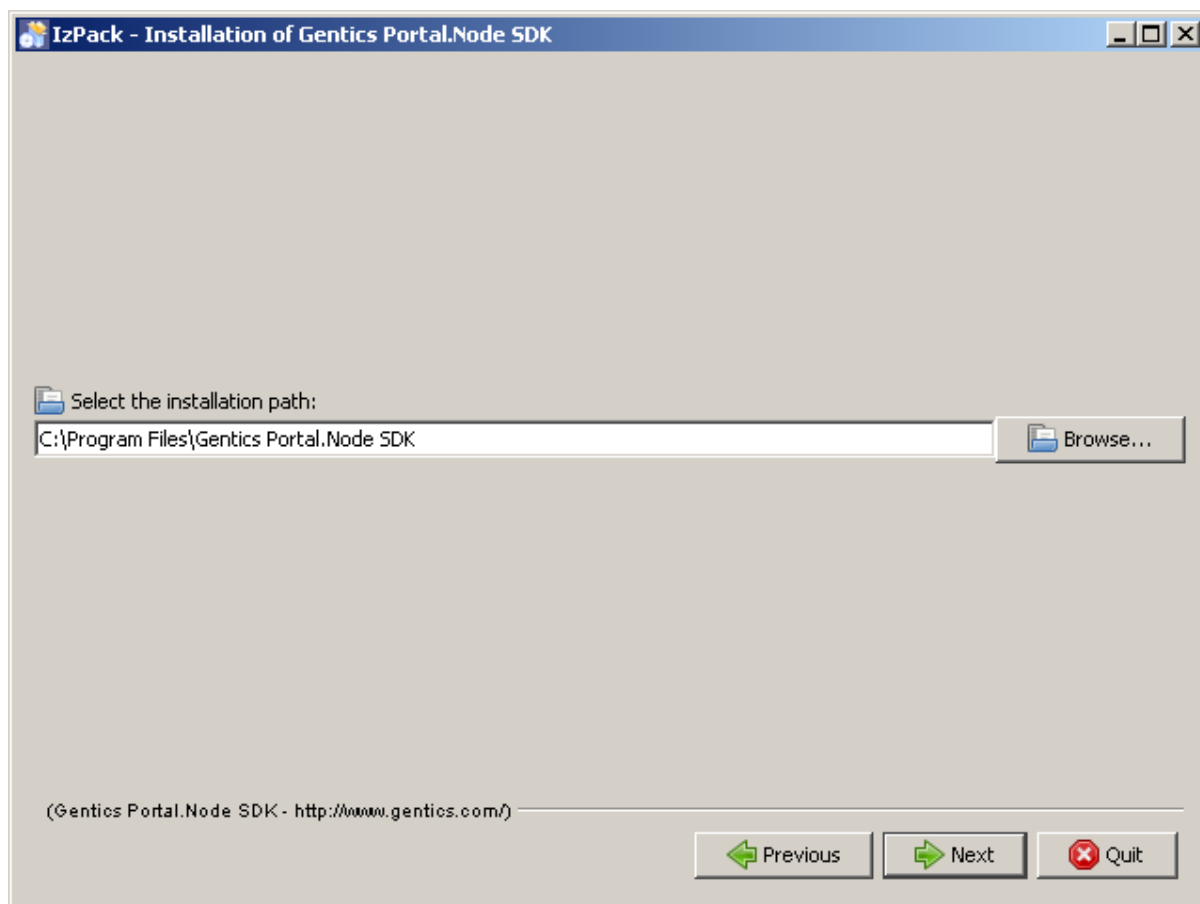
IzPack - Installation of Gentics Portal.Node SDK

Select the installation path:

C:\Program Files\Gentics Portal.Node SDK

Browse...

(Gentics Portal.Node SDK - http://www.gentics.com/)

Previous

Next

Quit